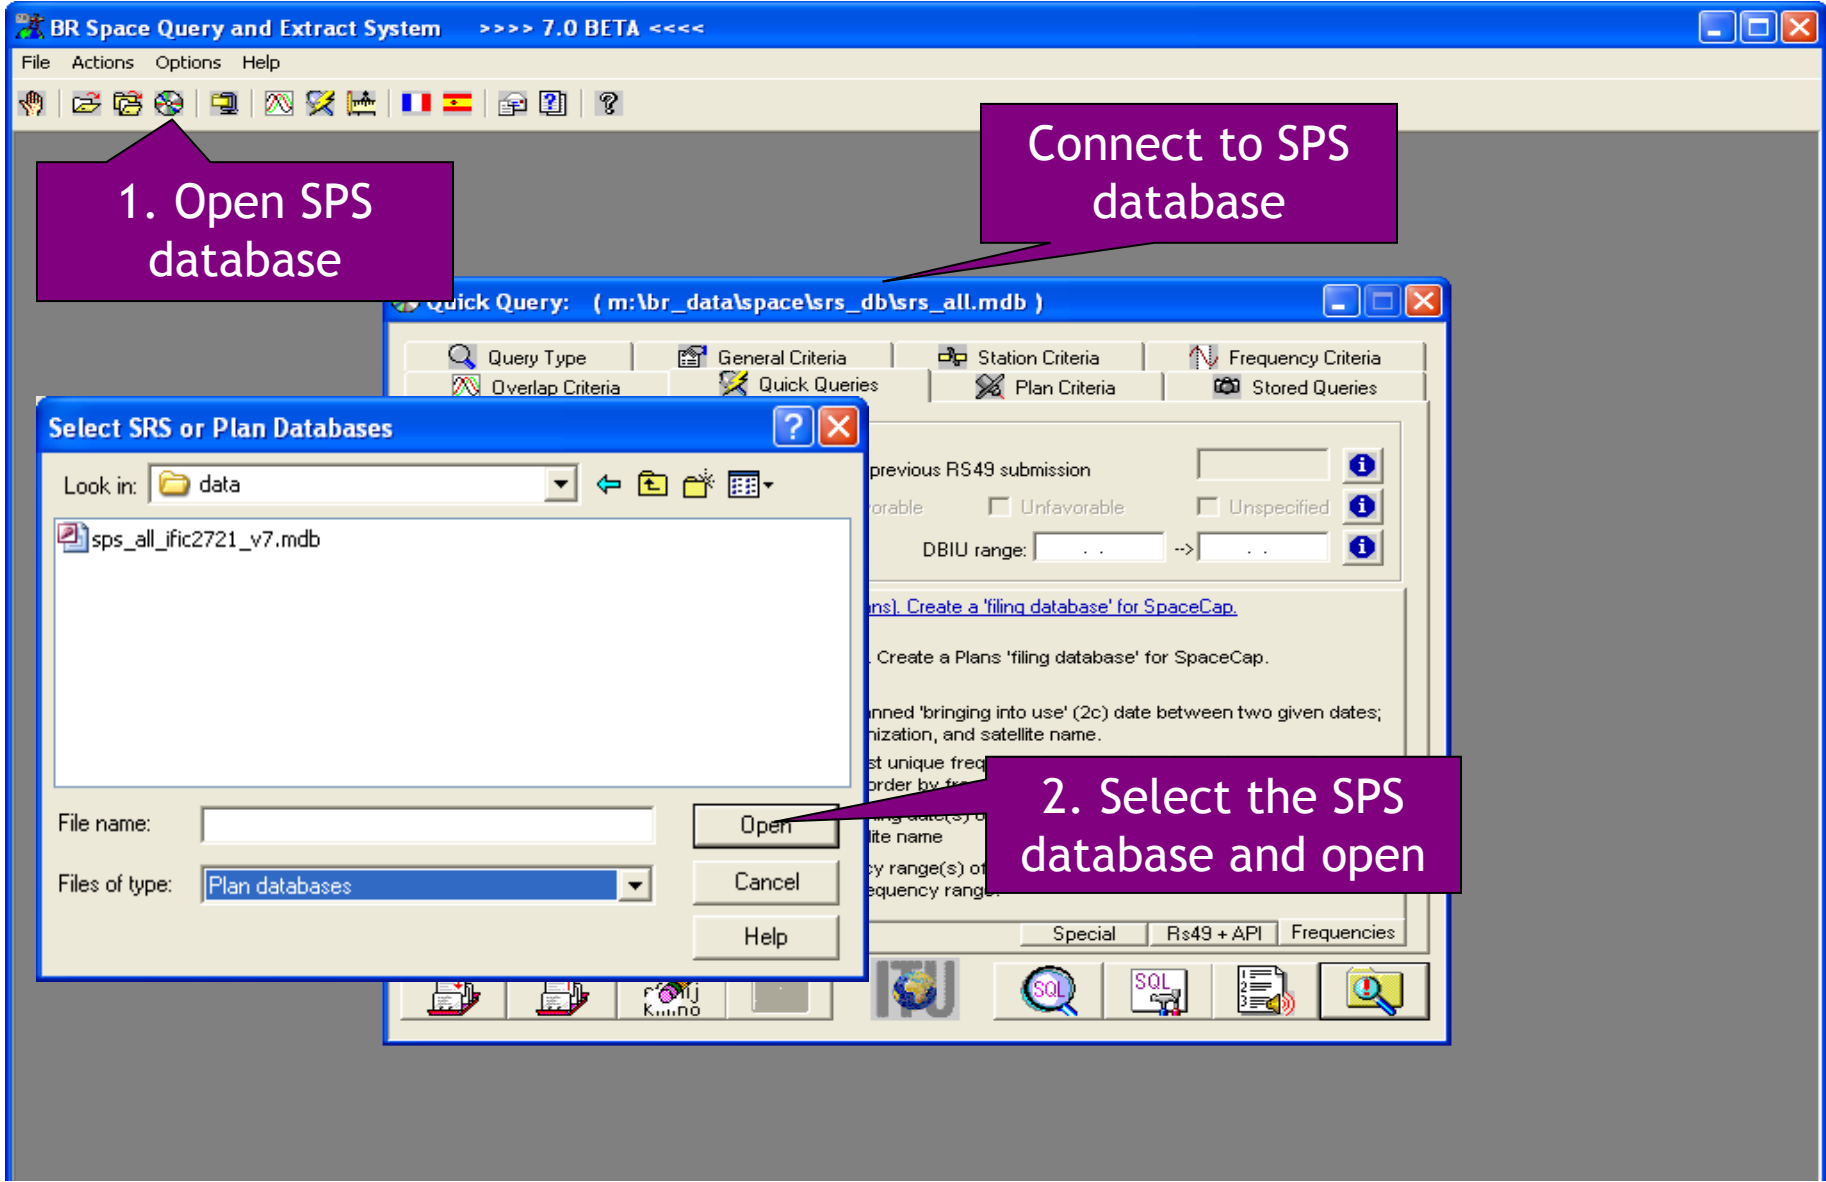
BR Space Query and Extract System >>>> 7.0 BETA <<<<

File Actions Options Help

1. Open SPS database

Connect to SPS database

Quick Query: ( m:\br_data\space\srs_db\srs_all.mdb )

Query Type General Criteria Station Criteria Frequency Criteria
Overlap Criteria Quick Queries Plan Criteria Stored Queries

previous RS49 submission
orable Unfavorable Unspecified
DBIU range: . . --> . .

ns]. Create a 'filing database' for SpaceCap.

. Create a Plans 'filing database' for SpaceCap.

nned 'bringing into use' (2c) date between two given dates;
nization, and satellite name.

st unique freq
order by fr

ite name

cy range(s) of
equency range

Special Rs49 + API Frequencies

Select SRS or Plan Databases

Look in: data

sps_all_ific2721_v7.mdb

File name:
Files of type: Plan databases

Open
Cancel
Help

2. Select the SPS database and open

SQL
SQL
ITU
Kimno